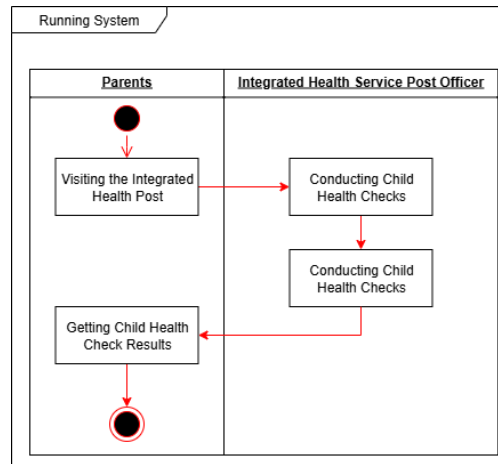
Running System

Parents

Integrated Health Service Post Officer

Visiting the Integrated Health Post

Conducting Child Health Checks

Conducting Child Health Checks

Getting Child Health Check Results